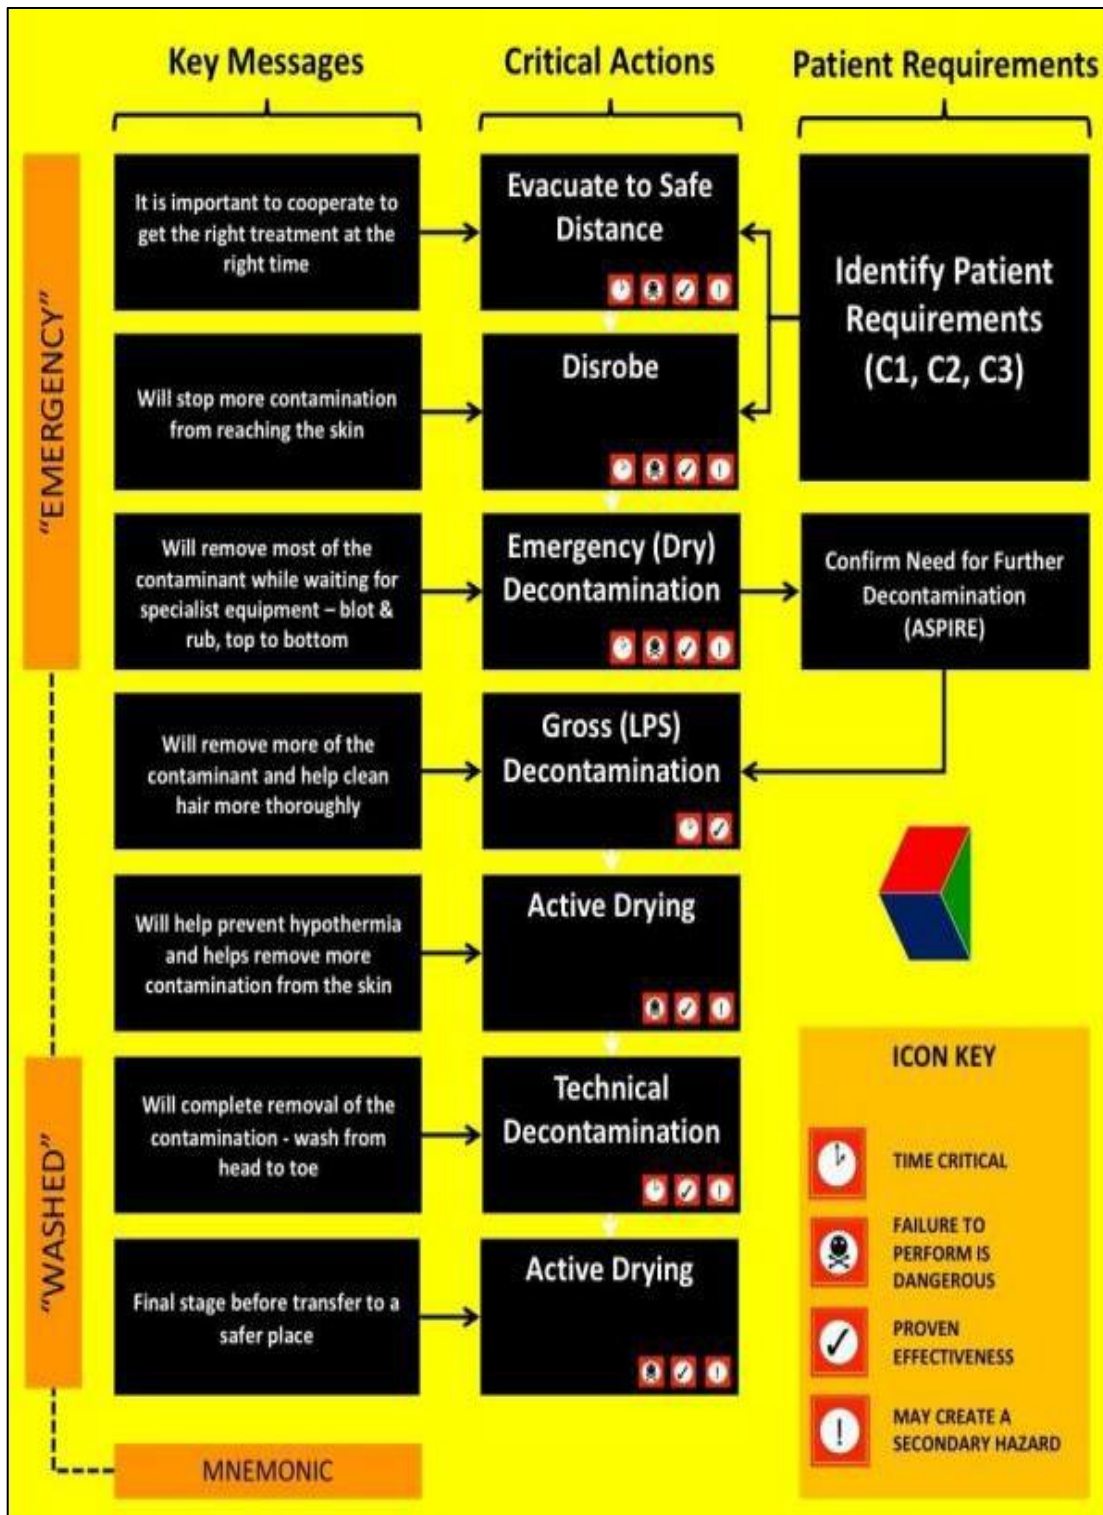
Key Messages

Critical Actions

Patient Requirements

"EMERGENCY"

It is important to cooperate to get the right treatment at the right time

Evacuate to Safe Distance

Identify Patient Requirements (C1, C2, C3)

Will stop more contamination from reaching the skin

Disrobe

Will remove most of the contaminant while waiting for specialist equipment – blot & rub, top to bottom

Emergency (Dry) Decontamination

Confirm Need for Further Decontamination (ASPIRE)

Will remove more of the contaminant and help clean hair more thoroughly

Gross (LPS) Decontamination

Will help prevent hypothermia and helps remove more contamination from the skin

Active Drying

"WASHED"

Will complete removal of the contamination - wash from head to toe

Technical Decontamination

Final stage before transfer to a safer place

Active Drying

MNEMONIC

ICON KEY

TIME CRITICAL

FAILURE TO PERFORM IS DANGEROUS

PROVEN EFFECTIVENESS

MAY CREATE A SECONDARY HAZARD